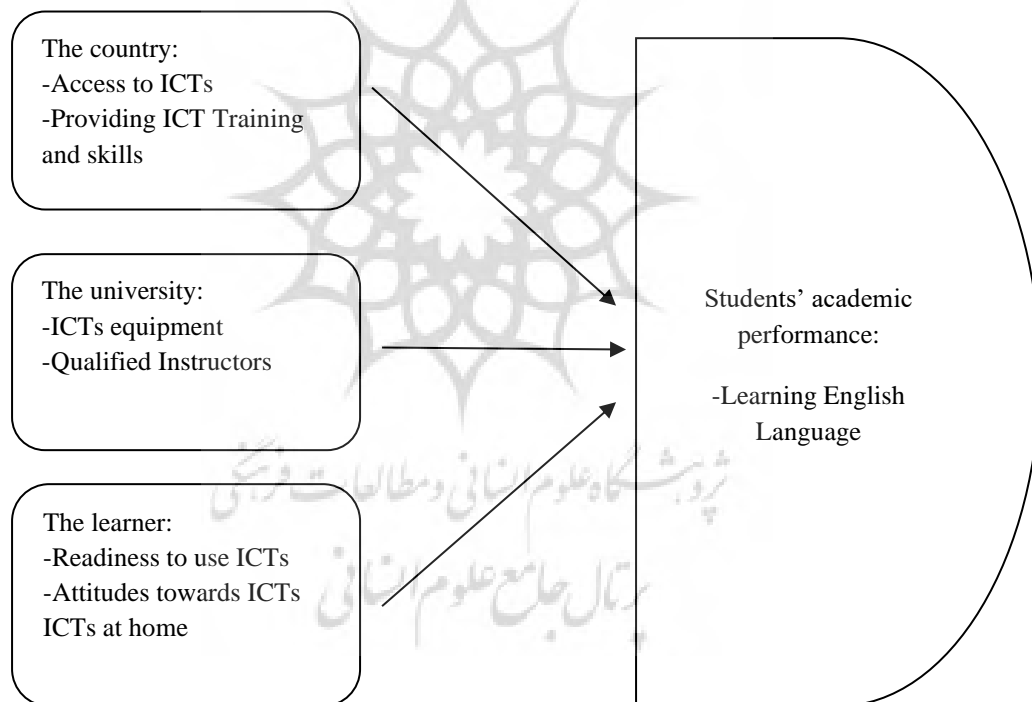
The country:
-Access to ICTs
-Providing ICT Training and skills

The university:
-ICTs equipment
-Qualified Instructors

The learner:
-Readiness to use ICTs
-Attitudes towards ICTs
ICTs at home

Students' academic performance:

-Learning English Language

پژوهشگاه علوم انسانی و مطالعات فرهنگی
پرتال جامع علوم انسانی